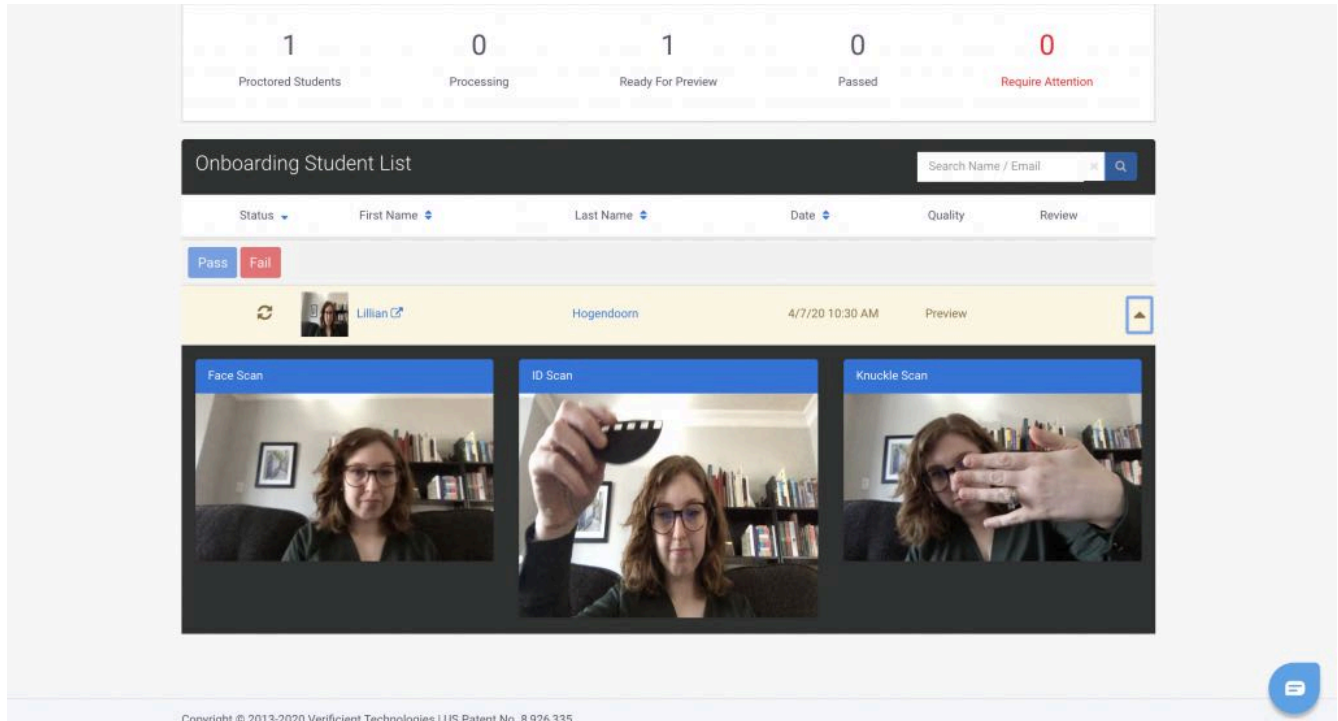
1
Proctored Students

0
Processing

1
Ready For Preview

0
Passed

0
Require Attention

Onboarding Student List

Search Name / Email

| Status | First Name | Last Name | Date | Quality | Review |
|---|---|---|---|---|---|
| | Lillian | Hogendoorn | 4/7/20 10:30 AM | Preview | |

Pass Fail

Face Scan

ID Scan

Knuckle Scan

Copyright © 2013-2020 Verificient Technologies | US Patent No. 8,926,335